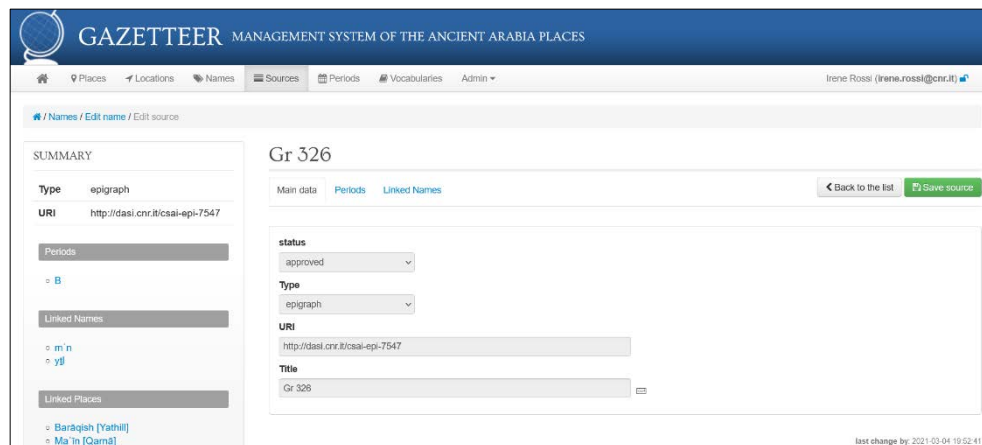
GAZETTEER MANAGEMENT SYSTEM OF THE ANCIENT ARABIA PLACES

Places Locations Names Sources Periods Vocabularies Admin

Irene Rossi (irene.rossi@cnr.it)

/ Names / Edit name / Edit source

SUMMARY

| Type | epigraph |
|---|---|
| URI | http://dasi.cnr.it/csai-epi-7547 |

Periods

B

Linked Names

mʿn
ytl

Linked Places

Barāqish [Yathill]
Maʿīn [Qarnā]

Gr 326

Main data Periods Linked Names

Back to the list Save source

status
approved

Type
epigraph

URI
http://dasi.cnr.it/csai-epi-7547

Title
Gr 326

last change by: 2021-03-04 19:52:41